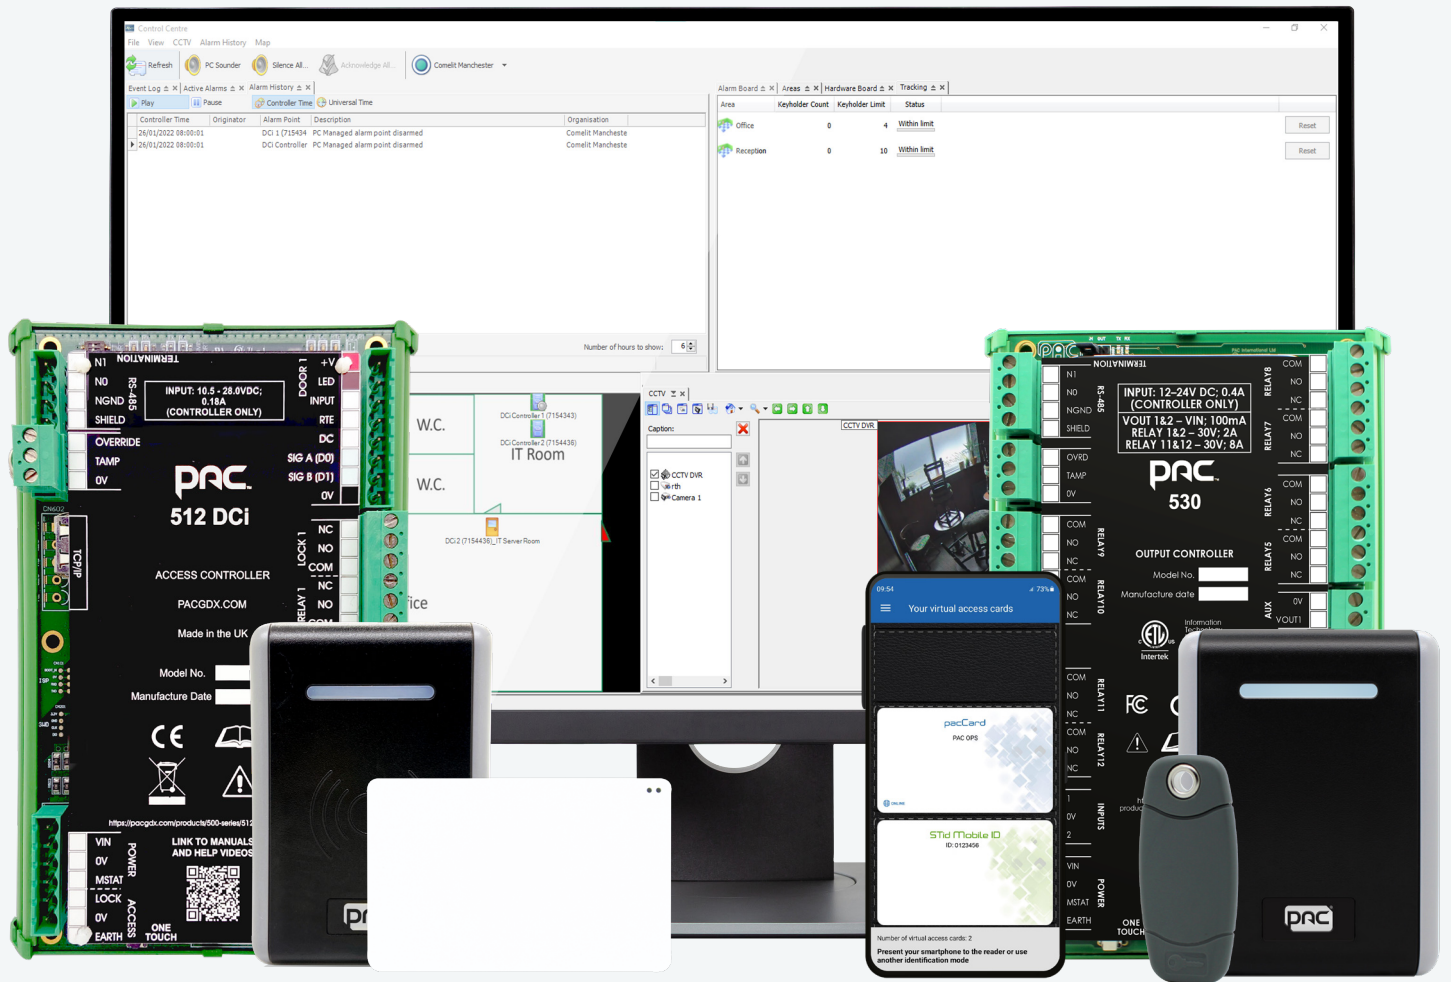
Control Centre

File View CCTV Alarm History Map

Refresh PC Sounder Silence All... Acknowledge All... Comelit Manchester

Event Log Active Alarms Alarm History

Play Pause Controller Time Universal Time

| Controller Time | Originator | Alarm Point | Description | Organisation |
|---|---|---|---|---|
| 26/01/2022 08:00:01 | | DCi 1 (715434 | PC Managed alarm point disarmed | Comelit Mancheste |
| 26/01/2022 08:00:01 | | DCi Controller | PC Managed alarm point disarmed | Comelit Mancheste |

Number of hours to show: 6

Alarm Board Areas Hardware Board Tracking

| Area | Keyholder Count | Keyholder Limit | Status | |
|---|---|---|---|---|
| Office | 0 | 4 | Within limit | Reset |
| Reception | 0 | 10 | Within limit | Reset |

W.C.
W.C.
DCi Controller 1 (7154343)
DCi Controller 2 (7154436)
IT Room
DCi 2 (7154436)_IT Server Room
ice

CCTV
Caption:
CCTV DVR
rth
Camera 1
CCTV DVR

TERMINATION
N1 NO NGND SHIELD RS-485
OVERRIDE TAMP 0V
INPUT: 10.5 - 28.0VDC; 0.18A (CONTROLLER ONLY)
DOOR 1 +V LED INPUT RTE DC SIG A (D0) SIG B (D1) 0V
NC NO COM LOCK 1
NC NO RELAY 1
TCP/IP
PAC
512 DCi
ACCESS CONTROLLER
PACGDX.COM
Made in the UK
Model No.
Manufacture Date
https://pacgdx.com/products/500-series/512
LINK TO MANUALS AND HELP VIDEOS
VIN 0V MSTAT POWER
LOCK 0V EARTH ACCESS
ONE TOUCH

09:54 73%
Your virtual access cards
pacCard
PAC OPS
STid Mobile ID
ID: 0123456
Number of virtual access cards: 2
Present your smartphone to the reader or use another identification mode

TERMINATION
N1 NO NGND SHIELD RS-485
OVRD TAMP 0V
INPUT: 12–24V DC; 0.4A (CONTROLLER ONLY)
VOUT 1&2 – VIN; 100mA
RELAY 1&2 – 30V; 2A
RELAY 11&12 – 30V; 8A
PAC
530
OUTPUT CONTROLLER
Model No.
Manufacture date
COM NO NC RELAY8
COM NO NC RELAY7
COM NO NC RELAY6
COM NO NC RELAY5
0V VOUT1 AUX
COM NO NC RELAY9
COM NO NC RELAY10
COM NO NC RELAY11
COM NO NC RELAY12
1 0V 2 INPUTS
VIN 0V MSTAT EARTH POWER
ONE TOUCH
Intertek
Information Technology
FC
PAC